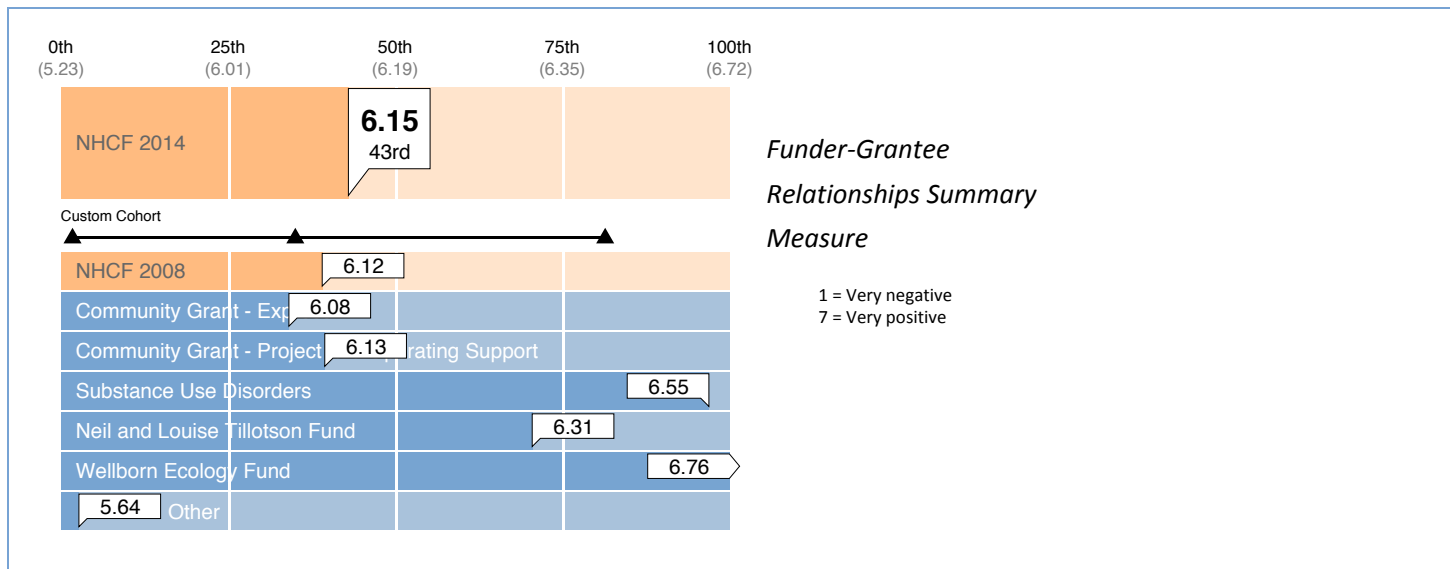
0th (5.23)
25th (6.01)
50th (6.19)
75th (6.35)
100th (6.72)

NHCF 2014
6.15
43rd

Custom Cohort

NHCF 2008
6.12

Community Grant - Exp
6.08

Community Grant - Project
6.13
rating Support

Substance Use Disorders
6.55

Neil and Louise Tillotson Fund
6.31

Wellborn Ecology Fund
6.76

5.64
Other

Funder-Grantee Relationships Summary Measure

1 = Very negative
7 = Very positive